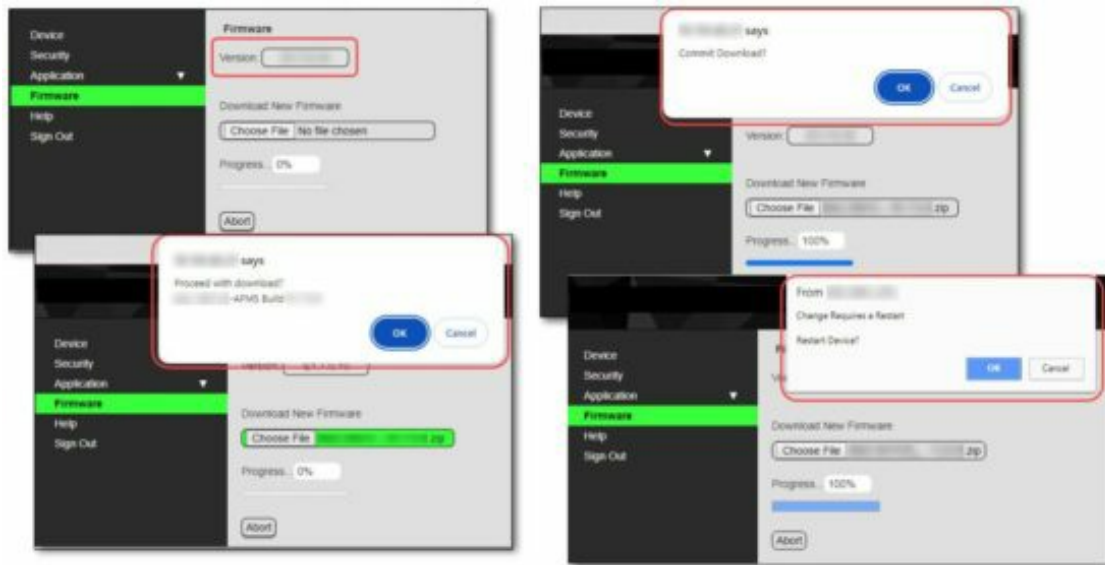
Device
Security
Application
Firmware
Help
Sign Out

Firmware
Version: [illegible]
Download New Firmware
Choose File No file chosen
Progress: 0%
Abort

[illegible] says
Proceed with download?
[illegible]-APMS Build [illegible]
OK Cancel

Device
Security
Application
Firmware
Help
Sign Out

Download New Firmware
Choose File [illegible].zip
Progress: 0%
Abort

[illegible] says
Commit Download?
OK Cancel

Device
Security
Application
Firmware
Help
Sign Out

Version: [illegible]
Download New Firmware
Choose File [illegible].zip
Progress: 100%

From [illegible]
Change Requires a Restart
Restart Device?
OK Cancel

Device
Security
Application
Firmware
Help
Sign Out

Download New Firmware
Choose File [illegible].zip
Progress: 100%
Abort